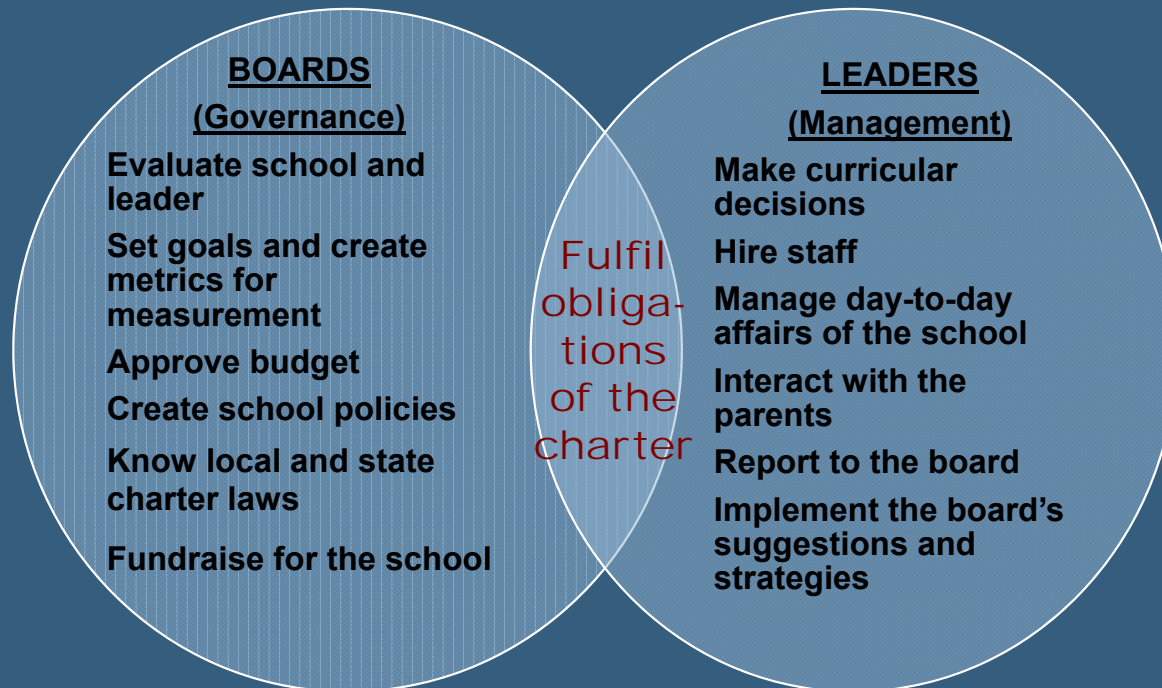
BOARDS
(Governance)

Evaluate school and leader

Set goals and create metrics for measurement

Approve budget

Create school policies

Know local and state charter laws

Fundraise for the school

Fulfil obligations of the charter

LEADERS
(Management)

Make curricular decisions

Hire staff

Manage day-to-day affairs of the school

Interact with the parents

Report to the board

Implement the board's suggestions and strategies